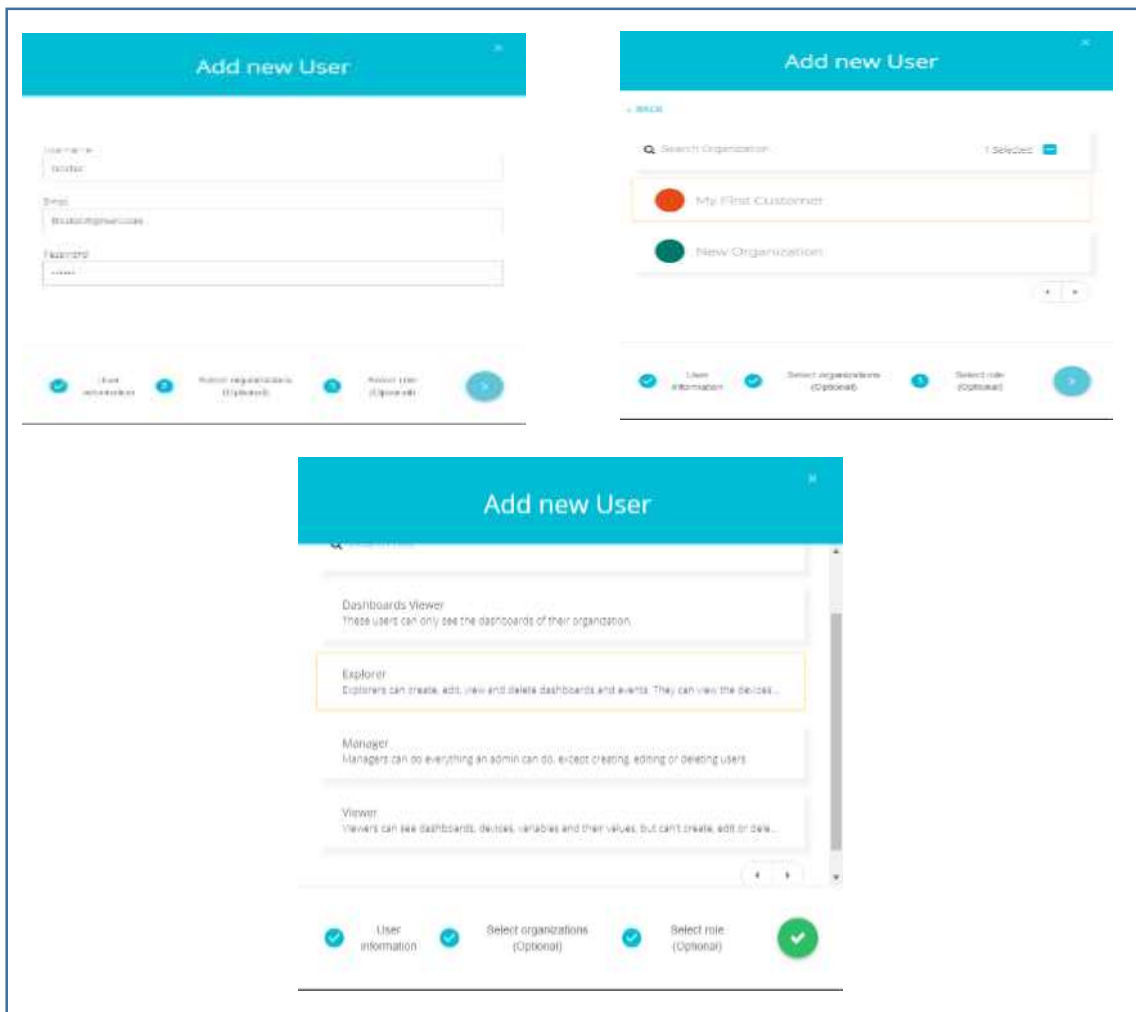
×

Add new User

Username

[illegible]

Email

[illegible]

Password

••••••

User information

2 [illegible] organizations (Optional)

3 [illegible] role (Optional)

>

×

Add new User

< BACK

Search Organization

1 Selected

My First Customer

New Organization

User information

Select organizations (Optional)

3 Select role (Optional)

>

×

Add new User

Dashboards Viewer
These users can only see the dashboards of their organization.

Explorer
Explorers can create, edit, view and delete dashboards and events. They can view the devices...

Manager
Managers can do everything an admin can do, except creating, editing or deleting users.

Viewer
Viewers can see dashboards, devices, variables and their values, but can't create, edit or dele...

User information

Select organizations (Optional)

Select role (Optional)